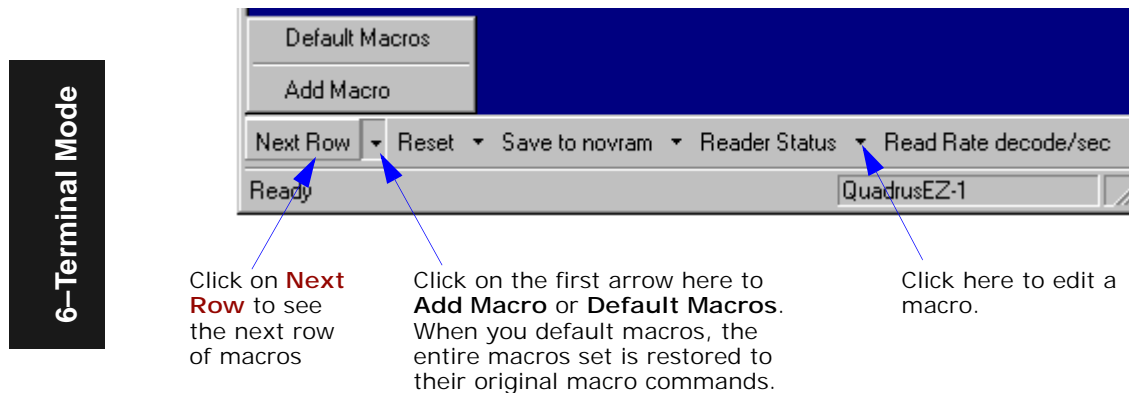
6–Terminal Mode

Default Macros

Add Macro

Next Row Reset Save to novram Reader Status Read Rate decode/sec

Ready QuadrusEZ-1

Click on **Next Row** to see the next row of macros

Click on the first arrow here to **Add Macro** or **Default Macros**. When you default macros, the entire macros set is restored to their original macro commands.

Click here to edit a macro.